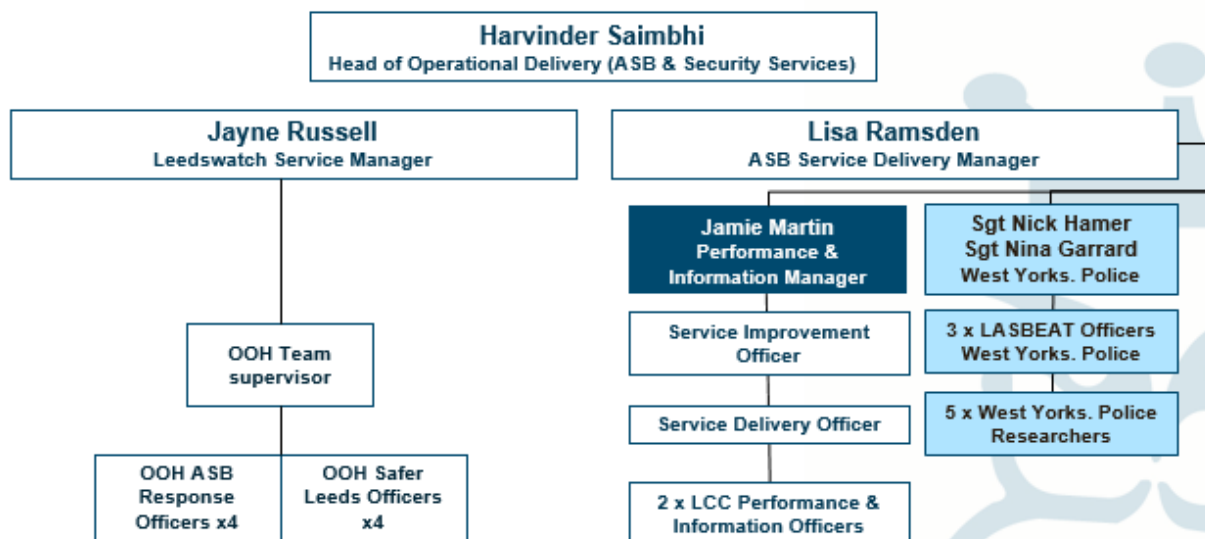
Harvinder Saimbhi
Head of Operational Delivery (ASB & Security Services)

Jayne Russell
Leedswatch Service Manager

Lisa Ramsden
ASB Service Delivery Manager

Jamie Martin
Performance & Information Manager

Sgt Nick Hamer
Sgt Nina Garrard
West Yorks. Police

OOH Team supervisor

Service Improvement Officer

3 x LASBEAT Officers West Yorks. Police

Service Delivery Officer

5 x West Yorks. Police Researchers

OOH ASB Response Officers x4

OOH Safer Leeds Officers x4

2 x LCC Performance & Information Officers